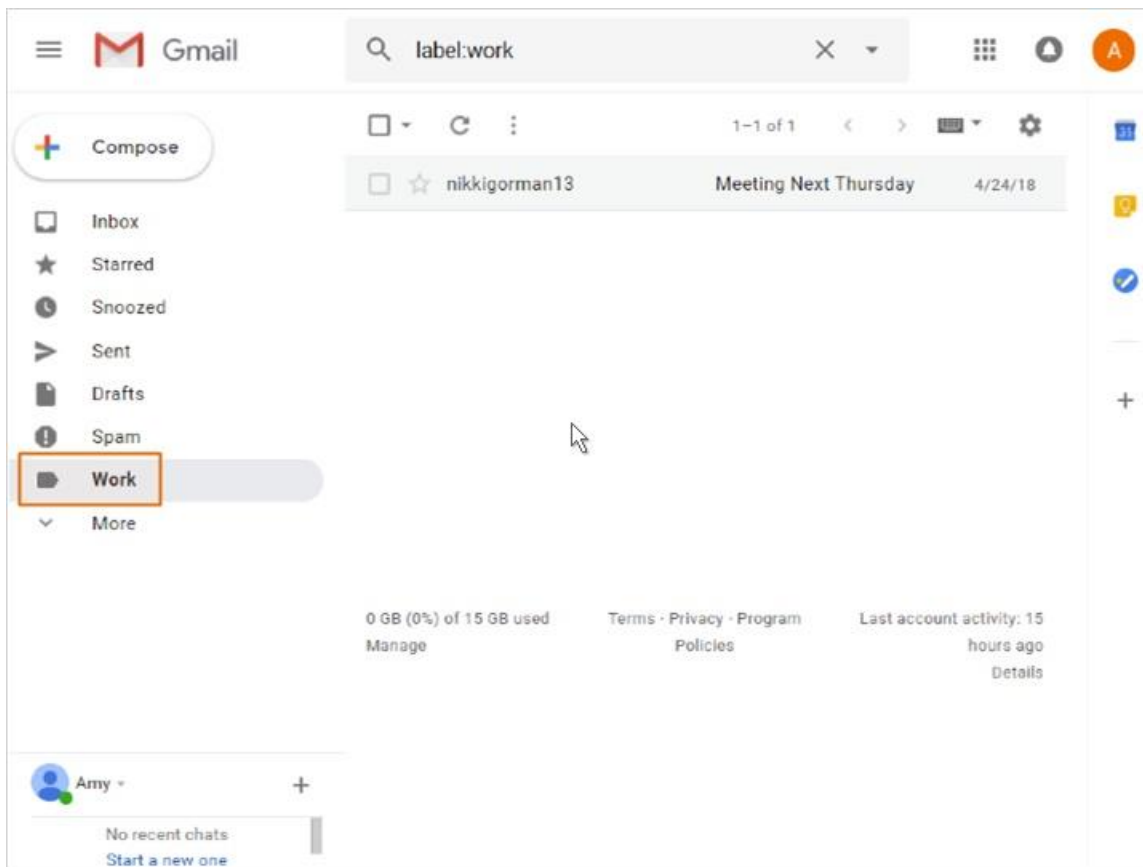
Gmail

label:work

A

Compose

Inbox
Starred
Snoozed
Sent
Drafts
Spam
Work
More

1–1 of 1

nikkigorman13 Meeting Next Thursday 4/24/18

31

+

0 GB (0%) of 15 GB used
Manage

Terms · Privacy · Program Policies

Last account activity: 15 hours ago
Details

Amy

+

No recent chats
Start a new one